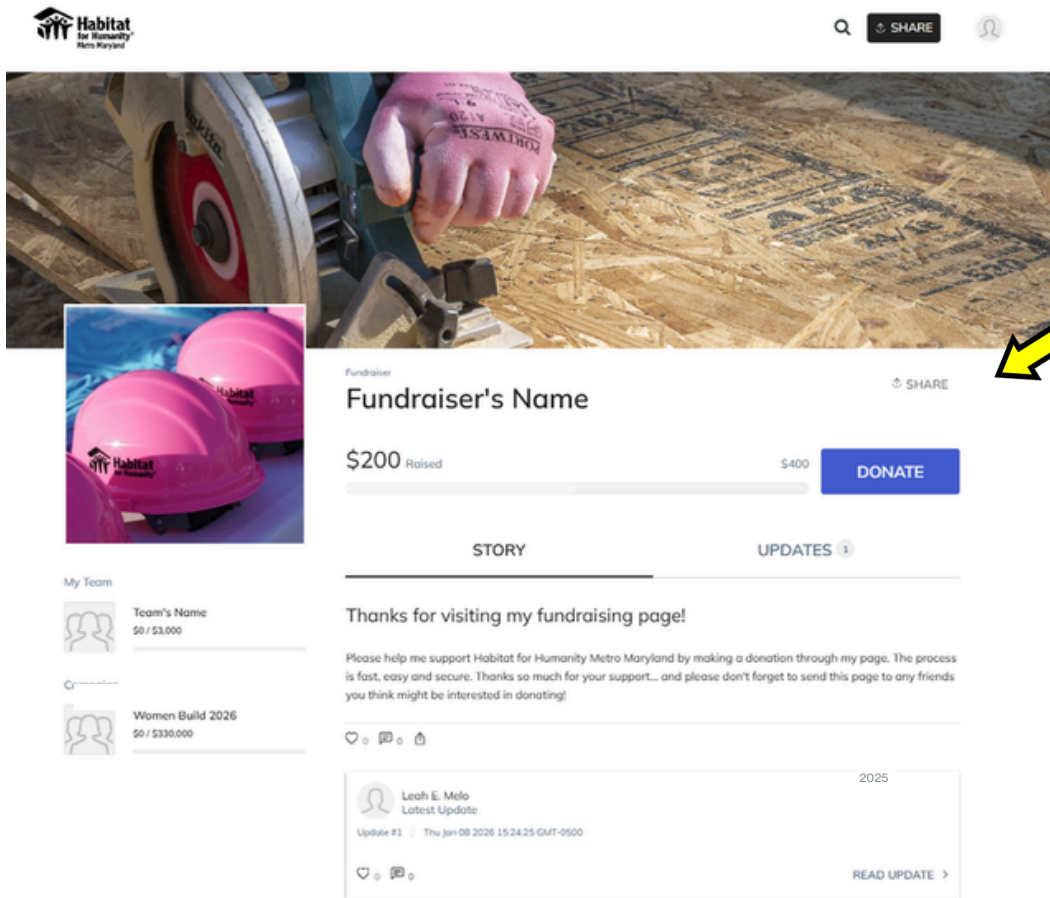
Habitat for Humanity Metro Maryland

SHARE

Fundraiser

Fundraiser's Name

SHARE

$200 Raised

$400

DONATE

STORY

UPDATES 1

My Team

Team's Name
$0 / $3,000

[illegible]

Women Build 2026
$0 / $330,000

Thanks for visiting my fundraising page!

Please help me support Habitat for Humanity Metro Maryland by making a donation through my page. The process is fast, easy and secure. Thanks so much for your support... and please don't forget to send this page to any friends you think might be interested in donating!

0 0

2025

Leah E. Melo
Latest Update

Update #1 | Thu Jan 08 2026 15:24:25 GMT-0500

0 0

READ UPDATE >